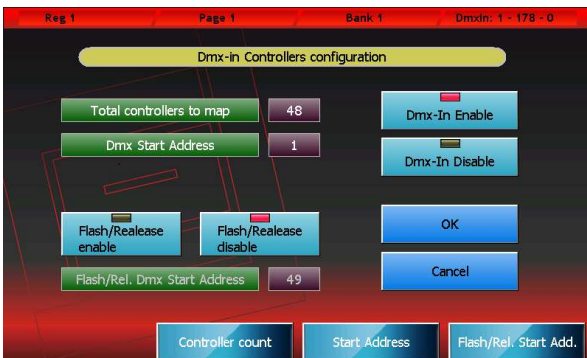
Reg 1 Page 1 Bank 1 DmxIn: 1 - 178 - 0

Dmx-in Controllers configuration

Total controllers to map 48

Dmx Start Address 1

Dmx-In Enable

Dmx-In Disable

Flash/Realease enable

Flash/Realease disable

OK

Flash/Rel. Dmx Start Address 49

Cancel

Controller count

Start Address

Flash/Rel. Start Add.